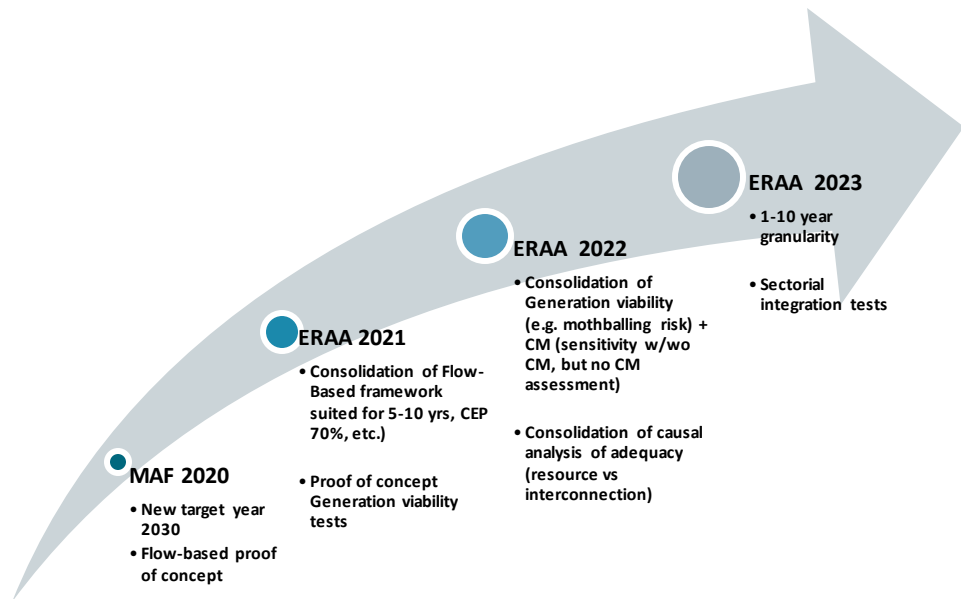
MAF 2020

• New target year 2030

• Flow-based proof of concept

ERAA 2021

• Consolidation of Flow-Based framework suited for 5-10 yrs, CEP 70%, etc.)

• Proof of concept Generation viability tests

ERAA 2022

• Consolidation of Generation viability (e.g. mothballing risk) + CM (sensitivity w/wo CM, but no CM assessment)

• Consolidation of causal analysis of adequacy (resource vs interconnection)

ERAA 2023

• 1-10 year granularity

• Sectorial integration tests